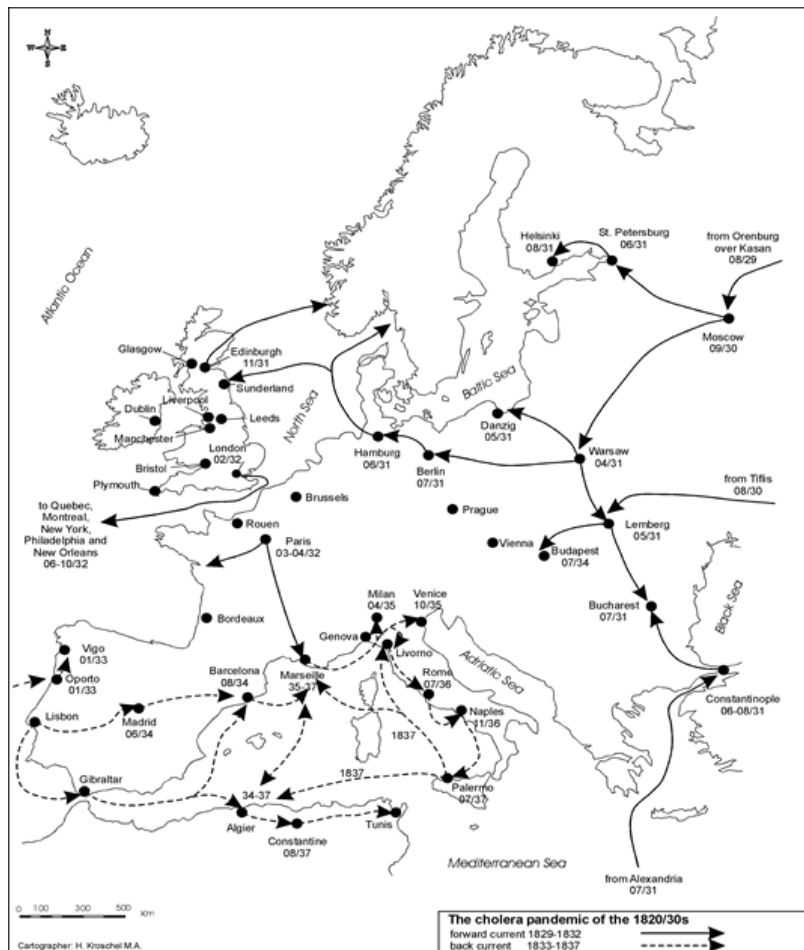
W N E S

Atlantic Ocean

Helsinki 08/31

St. Petersburg 06/31

from Orenburg over Kasan 08/29

Moscow 09/30

Glasgow

Edinburgh 11/31

Sunderland

Dublin

Liverpool

Leeds

Manchester

North Sea

Baltic Sea

Danzig 05/31

London 02/32

Bristol

Plymouth

Hamburg 06/31

Berlin 07/31

Warsaw 04/31

from Tiflis 08/30

Brussels

Prague

to Quebec, Montreal, New York, Philadelphia and New Orleans 06-10/32

Rouen

Paris 03-04/32

Vienna

Lemberg 05/31

Budapest 07/34

Bordeaux

Milan 04/35

Venice 10/35

Bucharest 07/31

Black Sea

Genova

Livorno

Adriatic Sea

Vigo 01/33

Oporto 01/33

Barcelona 08/34

Marseille 35-37

Rome 07/36

Lisbon

Madrid 06/34

Naples 11/36

Constantinople 06-08/31

1837

Gibraltar

1837

34-37

Palermo 07/37

Algier

Constantine 08/37

Tunis

Mediterranean Sea

from Alexandria 07/31

0 100 300 500 km

Cartographer: H. Kroschel M.A.

The cholera pandemic of the 1820/30s
forward current 1829-1832
back current 1833-1837